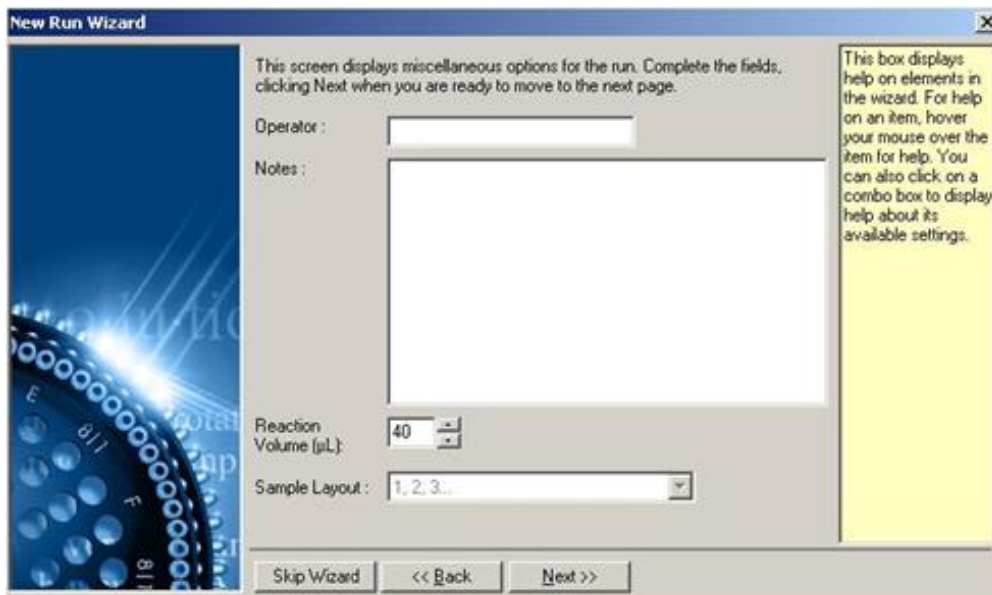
New Run Wizard

This screen displays miscellaneous options for the run. Complete the fields, clicking Next when you are ready to move to the next page.

Operator :

Notes :

Reaction Volume (µL): 40

Sample Layout : 1, 2, 3...

This box displays help on elements in the wizard. For help on an item, hover your mouse over the item for help. You can also click on a combo box to display help about its available settings.

Skip Wizard

<< Back

Next >>